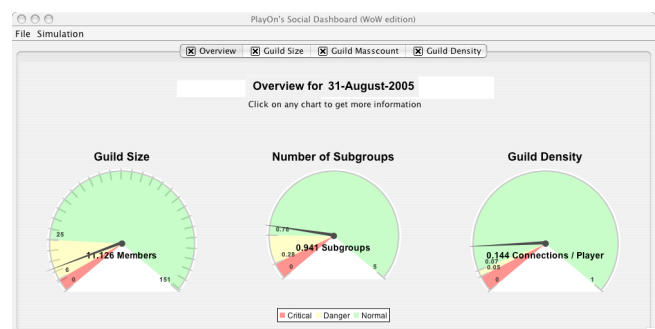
PlayOn's Social Dashboard (WoW edition)

File Simulation

Overview | Guild Size | Guild Masscount | Guild Density

Overview for 31-August-2005

Click on any chart to get more information

Guild Size

25
6
0
11.126 Members
151

Number of Subgroups

0.76
0.28
0
0.941 Subgroups
5

Guild Density

0.07
0.05
0
0.144 Connections / Player
1

Critical Danger Normal